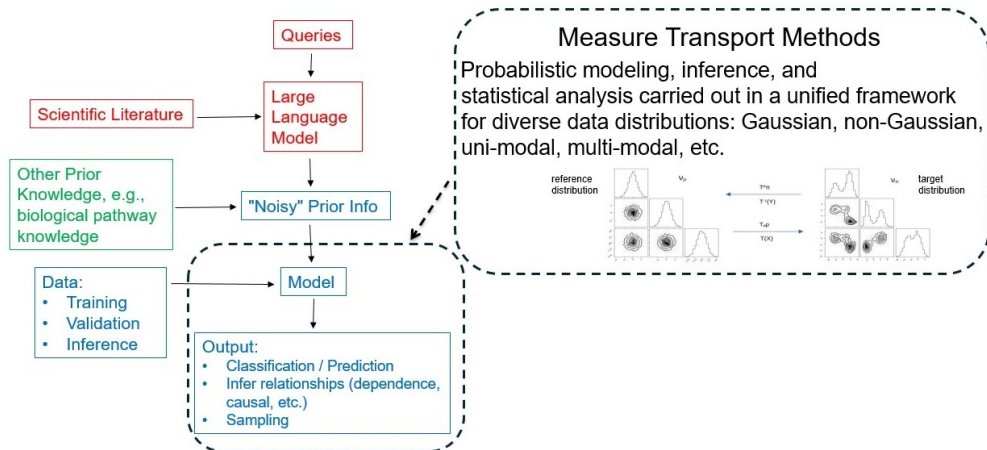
Queries

Scientific Literature

Large Language Model

Other Prior Knowledge, e.g., biological pathway knowledge

"Noisy" Prior Info

Data:
• Training
• Validation
• Inference

Model

Output:
• Classification / Prediction
• Infer relationships (dependence, causal, etc.)
• Sampling

Measure Transport Methods

Probabilistic modeling, inference, and statistical analysis carried out in a unified framework for diverse data distributions: Gaussian, non-Gaussian, uni-modal, multi-modal, etc.

reference distribution

$\nu_\rho$

$T^{\#}\pi$

$T^{-1}(Y)$

$T_{\#}\rho$

$T(X)$

$\nu_\pi$

target distribution